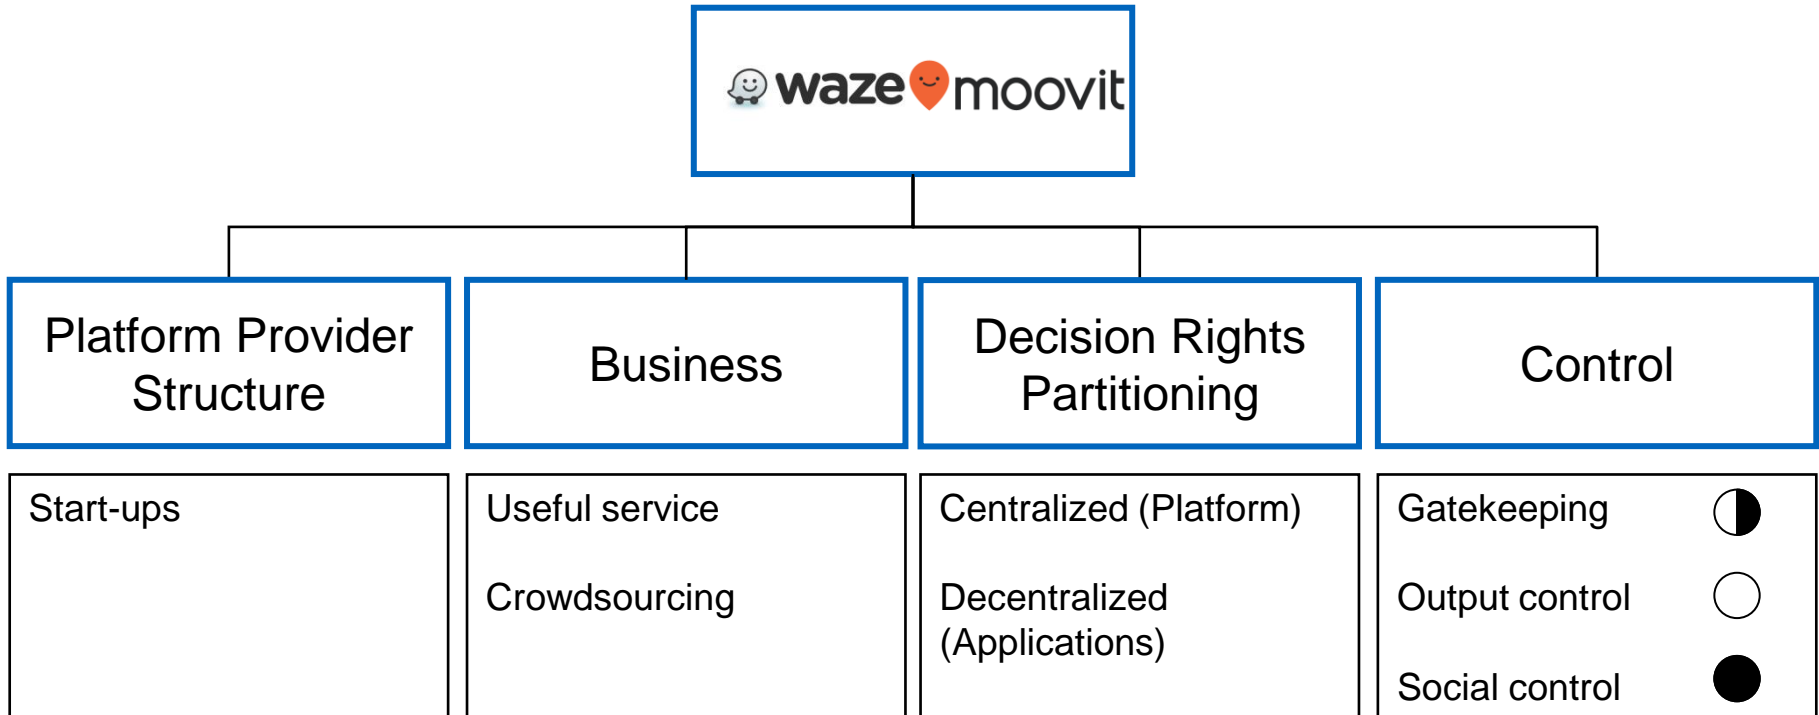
waze moovit

Platform Provider Structure

Business

Decision Rights Partitioning

Control

Start-ups

Useful service

Crowdsourcing

Centralized (Platform)

Decentralized (Applications)

Gatekeeping

Output control

Social control